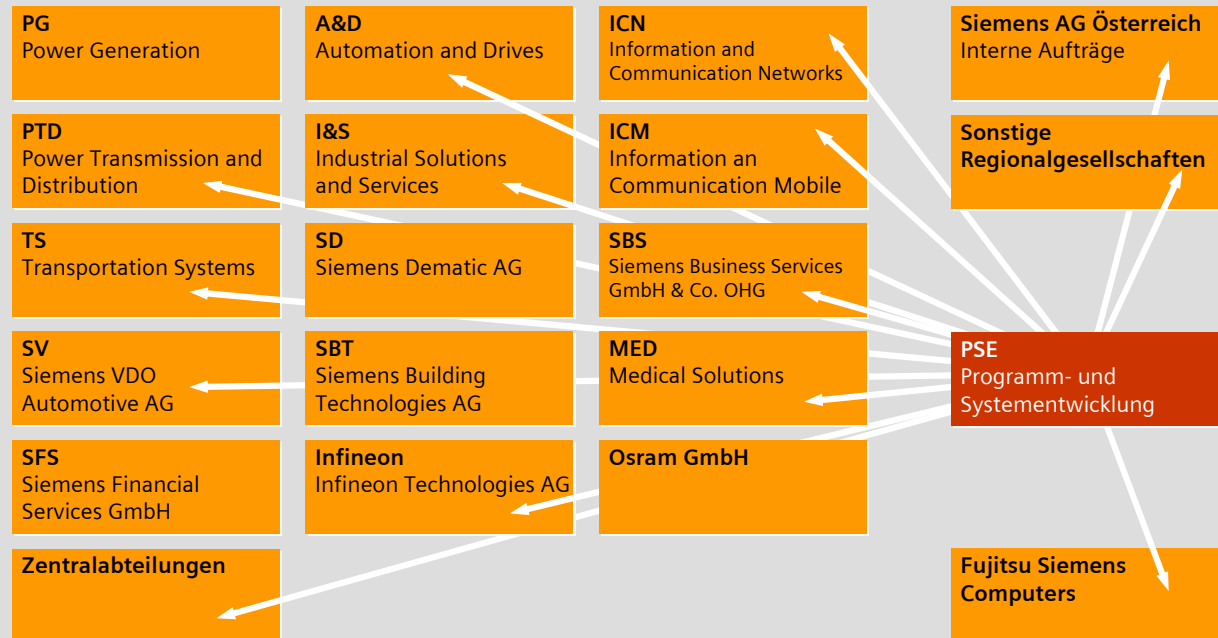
PG
Power Generation

A&D
Automation and Drives

ICN
Information and Communication Networks

Siemens AG Österreich
Interne Aufträge

PTD
Power Transmission and Distribution

I&S
Industrial Solutions and Services

ICM
Information an Communication Mobile

Sonstige Regionalgesellschaften

TS
Transportation Systems

SD
Siemens Dematic AG

SBS
Siemens Business Services GmbH & Co. OHG

SV
Siemens VDO Automotive AG

SBT
Siemens Building Technologies AG

MED
Medical Solutions

PSE
Programm- und Systementwicklung

SFS
Siemens Financial Services GmbH

Infineon
Infineon Technologies AG

Osram GmbH

Zentralabteilungen

Fujitsu Siemens Computers